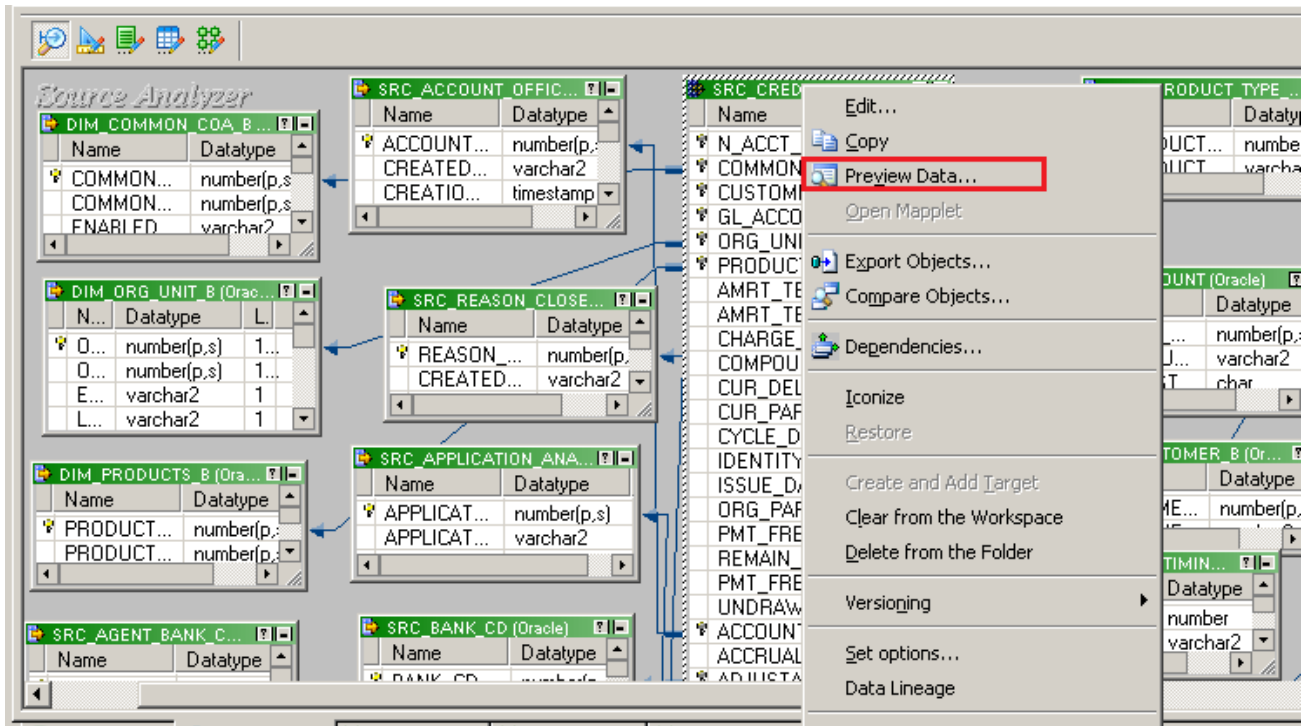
Source Analyzer

DIM_COMMON_COA_B...
| Name | Datatype |
|---|---|
| COMMON... | number(p,s |
| COMMON... | number(p,s |
| ENABLED | varchar2 |

SRC_ACCOUNT_OFFIC...
| Name | Datatype |
|---|---|
| ACCOUNT... | number(p,s |
| CREATED... | varchar2 |
| CREATIO... | timestamp |

SRC_CRED...
| Name |
|---|
| N_ACCT_ |
| COMMON |
| CUSTOM |
| GL_ACCO |
| ORG_UNI |
| PRODUCT |
| AMRT_TE |
| AMRT_TE |
| CHARGE_ |
| COMPOU |
| CUR_DEL |
| CUR_PAF |
| CYCLE_D |
| IDENTITY |
| ISSUE_DA |
| ORG_PAF |
| PMT_FRE |
| REMAIN_ |
| PMT_FRE |
| UNDRAW |
| ACCOUNT |
| ACCRUAL |
| ADJUSTA |

Edit...
Copy
Preview Data...
Open Mapplet
Export Objects...
Compare Objects...
Dependencies...
Iconize
Restore
Create and Add Target
Clear from the Workspace
Delete from the Folder
Versioning
Set options...
Data Lineage

RODUCT_TYPE_...
| | Datatyp |
|---|---|
| DUCT... | numbe |
| DUCT | varcha |

DIM_ORG_UNIT_B (Orac...
| N... | Datatype | L. |
|---|---|---|
| O... | number(p,s) | 1... |
| O... | number(p,s) | 1... |
| E... | varchar2 | 1 |
| L... | varchar2 | 1 |

SRC_REASON_CLOSE...
| Name | Datatype |
|---|---|
| REASON_... | number(p, |
| CREATED... | varchar2 |

OUNT (Oracle)
| | Datatype |
|---|---|
| ... | number(p,s |
| U... | varchar2 |
| T | char |

DIM_PRODUCTS_B (Ora...
| Name | Datatype |
|---|---|
| PRODUCT... | number(p, |
| PRODUCT... | number(p, |

SRC_APPLICATION_ANA...
| Name | Datatype |
|---|---|
| APPLICAT... | number(p,s) |
| APPLICAT... | varchar2 |

TOMER_B (Or...
| | Datatype |
|---|---|
| ME... | number(p,s |

TIMIN...
| Datatype |
|---|
| number |
| varchar2 |

SRC_AGENT_BANK_C...
| Name | Datatype |
|---|---|

SRC_BANK_CD (Oracle)
| Name | Datatype |
|---|---|
| BANK_CD | number(p |